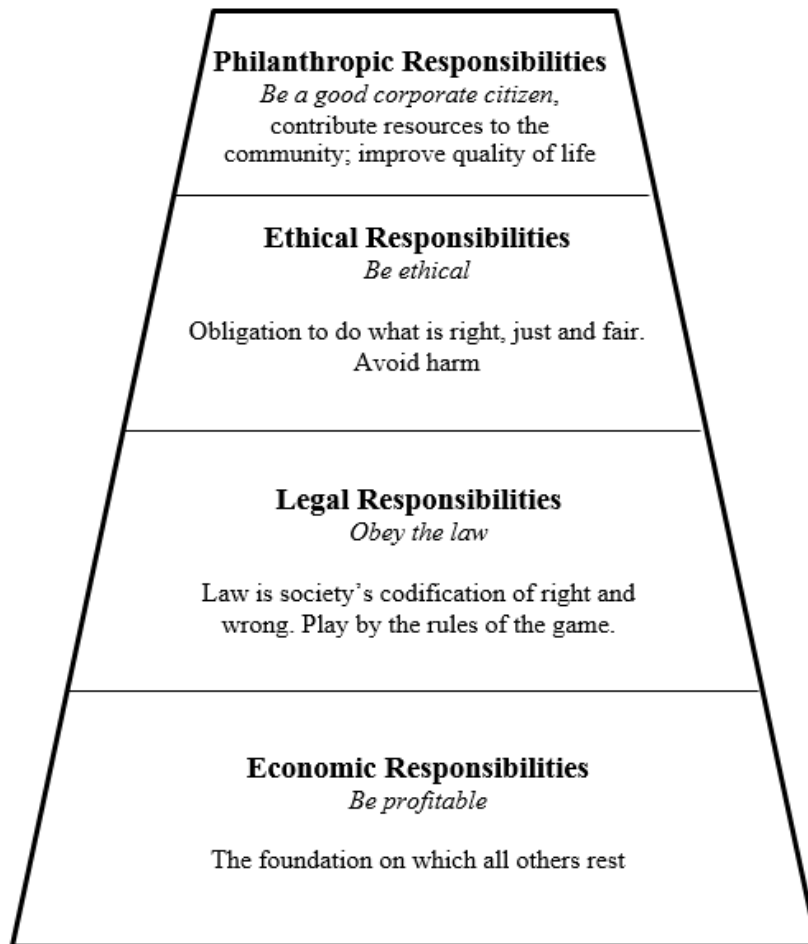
**Philanthropic Responsibilities**
*Be a good corporate citizen,* contribute resources to the community; improve quality of life

**Ethical Responsibilities**
*Be ethical*

Obligation to do what is right, just and fair. Avoid harm

**Legal Responsibilities**
*Obey the law*

Law is society's codification of right and wrong. Play by the rules of the game.

**Economic Responsibilities**
*Be profitable*

The foundation on which all others rest